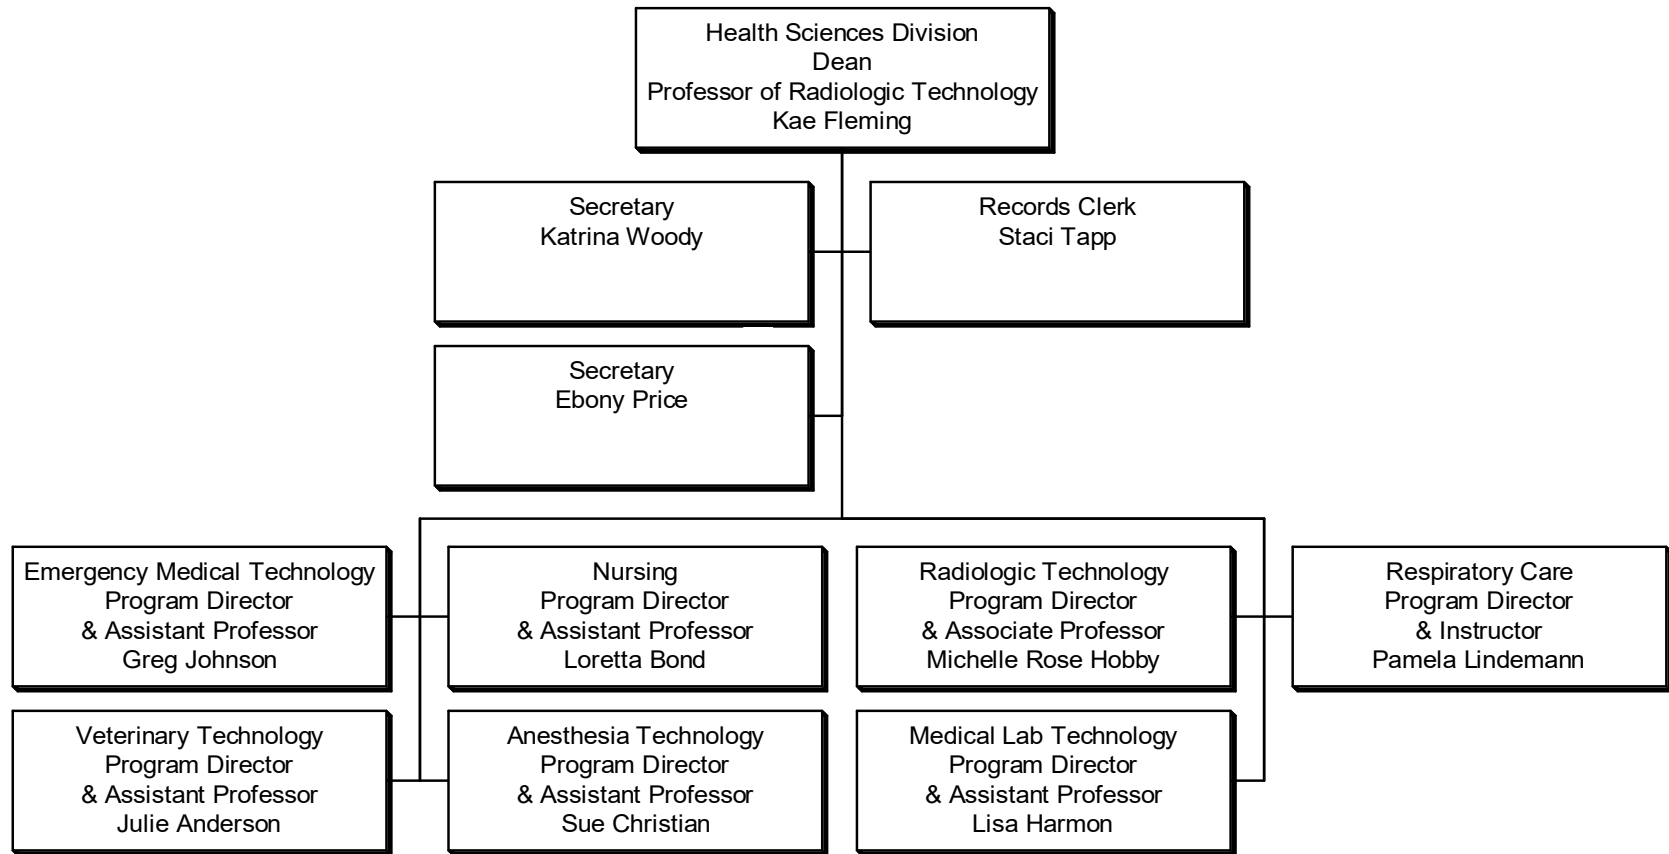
Health Sciences Division
Dean
Professor of Radiologic Technology
Kae Fleming

Secretary
Katrina Woody

Records Clerk
Staci Tapp

Secretary
Ebony Price

Emergency Medical Technology
Program Director
& Assistant Professor
Greg Johnson

Nursing
Program Director
& Assistant Professor
Loretta Bond

Radiologic Technology
Program Director
& Associate Professor
Michelle Rose Hobby

Respiratory Care
Program Director
& Instructor
Pamela Lindemann

Veterinary Technology
Program Director
& Assistant Professor
Julie Anderson

Anesthesia Technology
Program Director
& Assistant Professor
Sue Christian

Medical Lab Technology
Program Director
& Assistant Professor
Lisa Harmon